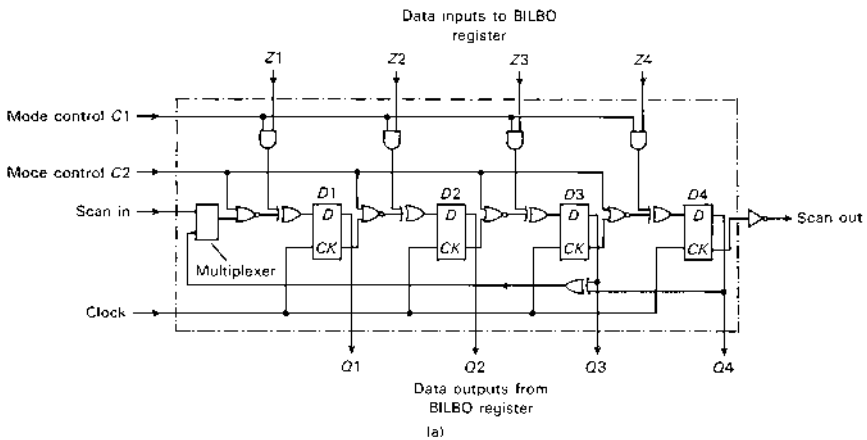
Data inputs to BILBO register

Z1

Z2

Z3

Z4

Mode control C1

Moce control C2

Scan in

D1

D

CK

D2

D

CK

D3

D

CK

D4

D

CK

Scan out

Multiplexer

Clock

Q1

Q2

Q3

Q4

Data outputs from BILBO register

(a)